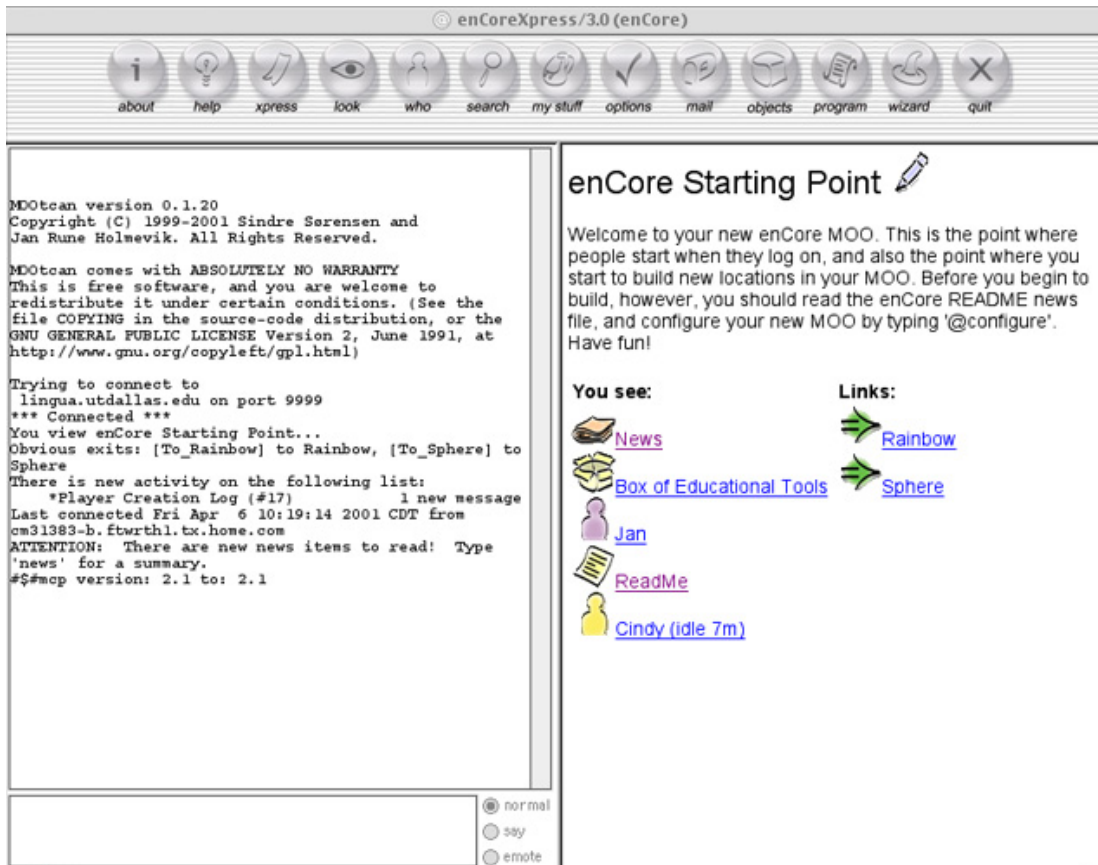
enCoreXpress/3.0 (enCore)

about help xpress look who search my stuff options mail objects program wizard quit

MOOtcan version 0.1.20
Copyright (C) 1999-2001 Sindre Sørensen and Jan Rune Holmevik. All Rights Reserved.

MOOtcan comes with ABSOLUTELY NO WARRANTY
This is free software, and you are welcome to redistribute it under certain conditions. (See the file COPYING in the source-code distribution, or the GNU GENERAL PUBLIC LICENSE Version 2, June 1991, at http://www.gnu.org/copyleft/gpl.html)

Trying to connect to
lingua.utdallas.edu on port 9999
*** Connected ***
You view enCore Starting Point...
Obvious exits: [To_Rainbow] to Rainbow, [To_Sphere] to Sphere
There is new activity on the following list:
*Player Creation Log (#17) 1 new message
Last connected Fri Apr 6 10:19:14 2001 CDT from cm31383-b.ftwrth1.tx.home.com
ATTENTION: There are new news items to read! Type 'news' for a summary.
#$#mcp version: 2.1 to: 2.1

normal
say
emote

enCore Starting Point

Welcome to your new enCore MOO. This is the point where people start when they log on, and also the point where you start to build new locations in your MOO. Before you begin to build, however, you should read the enCore README news file, and configure your new MOO by typing '@configure'. Have fun!

You see:
News
Box of Educational Tools
Jan
ReadMe
Cindy (idle 7m)

Links:
Rainbow
Sphere